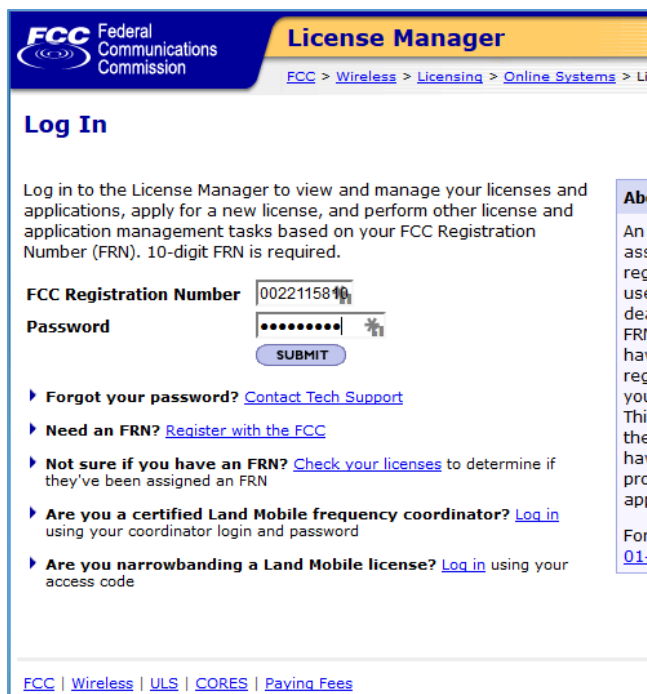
FCC Federal Communications Commission

License Manager

FCC > Wireless > Licensing > Online Systems > Li

Log In

Log in to the License Manager to view and manage your licenses and applications, apply for a new license, and perform other license and application management tasks based on your FCC Registration Number (FRN). 10-digit FRN is required.

FCC Registration Number 0022115810

Password ••••••••••

SUBMIT

Forgot your password? Contact Tech Support

Need an FRN? Register with the FCC

Not sure if you have an FRN? Check your licenses to determine if they've been assigned an FRN

Are you a certified Land Mobile frequency coordinator? Log in using your coordinator login and password

Are you narrowbanding a Land Mobile license? Log in using your access code

Abo

An
ass
reg
use
dea
FRN
hav
reg
you
Thi
the
hav
pro
app

For
01-

FCC | Wireless | ULS | CORES | Paying Fees